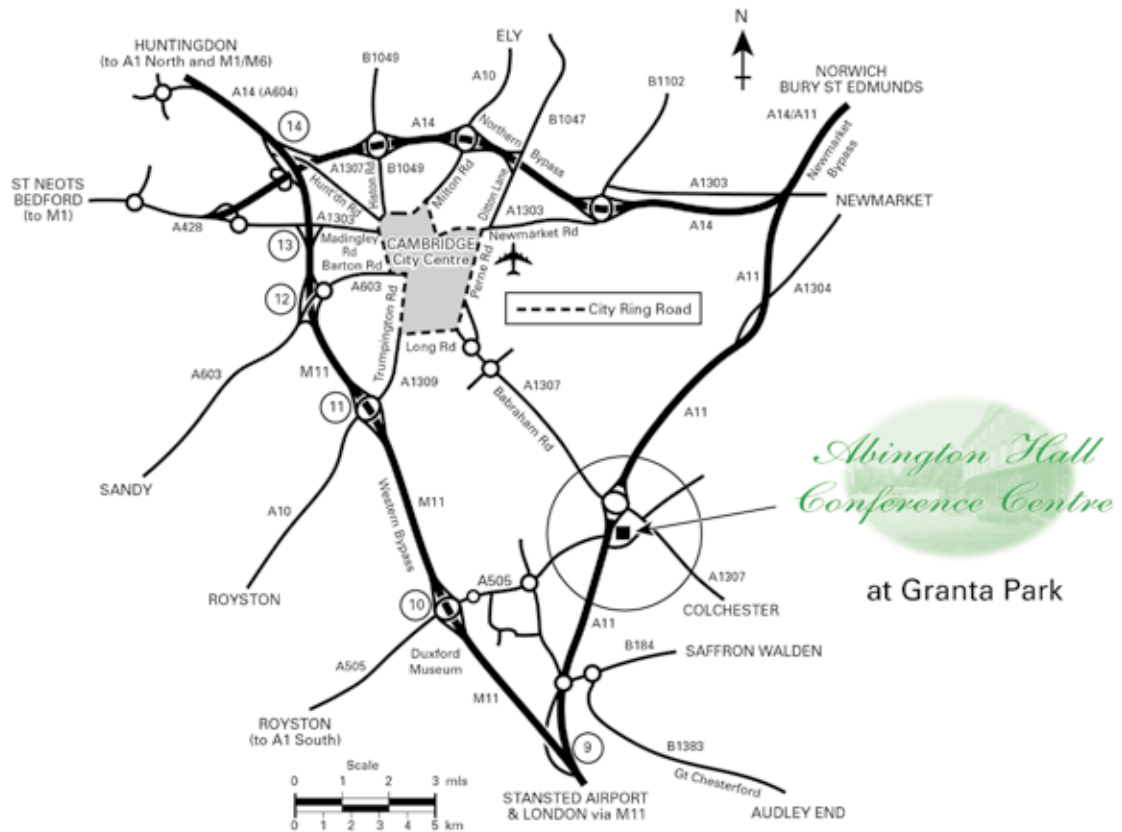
N

HUNTINGDON
(to A1 North and M1/M6)

B1049

ELY

A10

B1102

NORWICH
BURY ST EDMUNDS

A14 (A604)

14

A14

Northern

B1047

A14/A11

Newmarket Bypass

A1307

Hist'n Rd

Histon Rd

B1049

Milton Rd

Bypass

ST NEOTS
BEDFORD
(to M1)

Ditton Lane

A1303

A1303

A1303

NEWMARKET

A428

A14

13

Madingley Rd

CAMBRIDGE
City Centre

Newmarket Rd

Barton Rd

Perne Rd

A11

12

A603

A1304

City Ring Road

Trumpington Rd

A603

Long Rd

M11

A1309

A1307

11

Babraham Rd

A11

Abington Hall
Conference Centre

SANDY

M11

Western Bypass

A10

at Granta Park

A1307

ROYSTON

A505

10

COLCHESTER

A11

A505

Duxford Museum

B184

SAFFRON WALDEN

M11

ROYSTON
(to A1 South)

9

B1383

Gt Chesterford

Scale

0 1 2 3 mls

0 1 2 3 4 5 km

STANSTED AIRPORT
& LONDON via M11

AUDLEY END